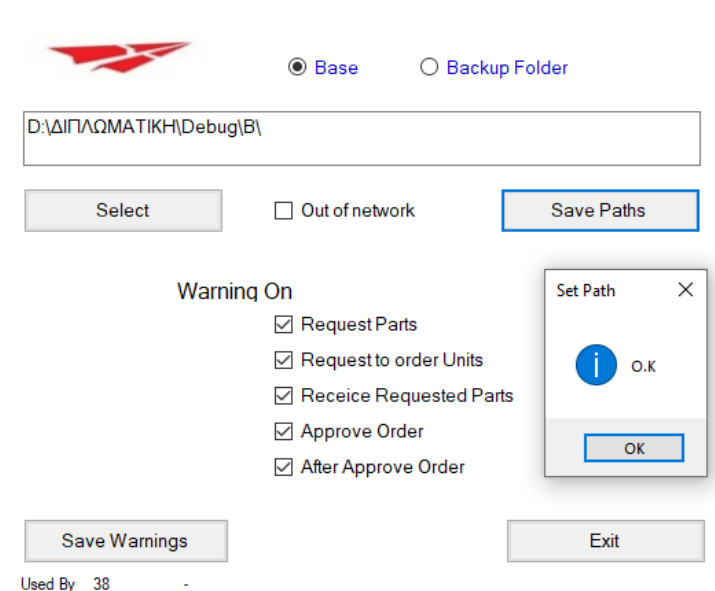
Base
Backup Folder

D:\ΔΙΠΛΩΜΑΤΙΚΗ\Debug\B\

Select
Out of network
Save Paths

Warning On
Request Parts
Request to order Units
Receice Requested Parts
Approve Order
After Approve Order

Set Path
O.K
OK

Save Warnings
Exit

Used By 38 -